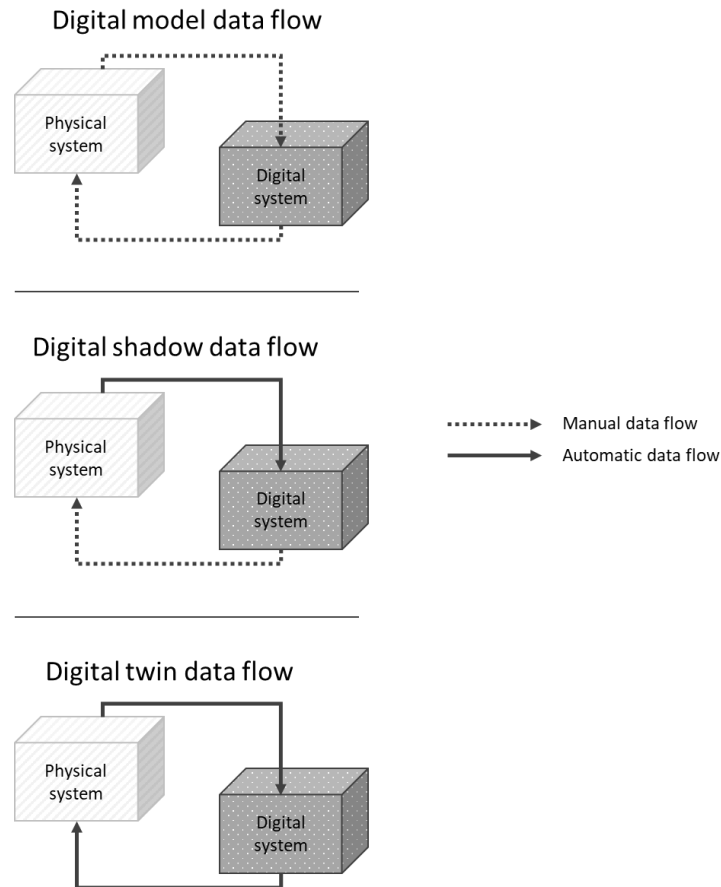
Digital model data flow

Physical system

Digital system

Digital shadow data flow

Physical system

Digital system

Manual data flow

Automatic data flow

Digital twin data flow

Physical system

Digital system